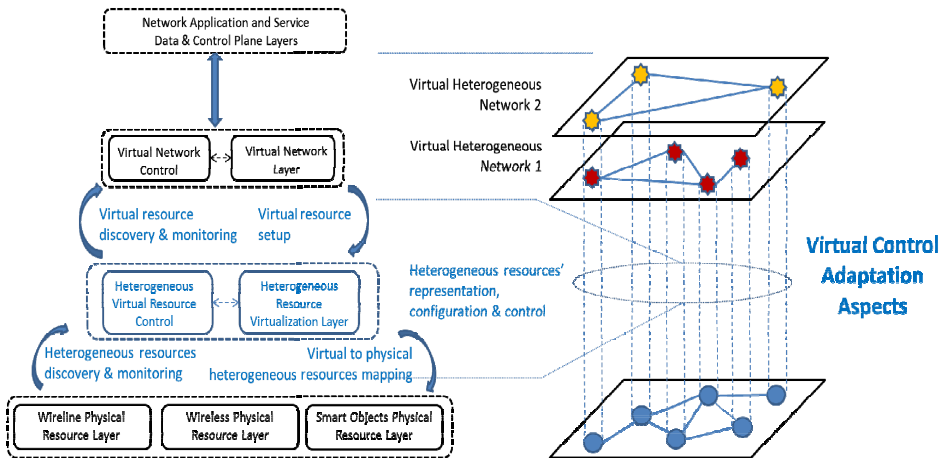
Network Application and Service Data & Control Plane Layers

Virtual Network Control

Virtual Network Layer

Virtual resource discovery & monitoring

Virtual resource setup

Heterogeneous Virtual Resource Control

Heterogeneous Resource Virtualization Layer

Heterogeneous resources discovery & monitoring

Virtual to physical heterogeneous resources mapping

Wireline Physical Resource Layer

Wireless Physical Resource Layer

Smart Objects Physical Resource Layer

Virtual Heterogeneous Network 2

Virtual Heterogeneous Network 1

Heterogeneous resources' representation, configuration & control

Virtual Control Adaptation Aspects